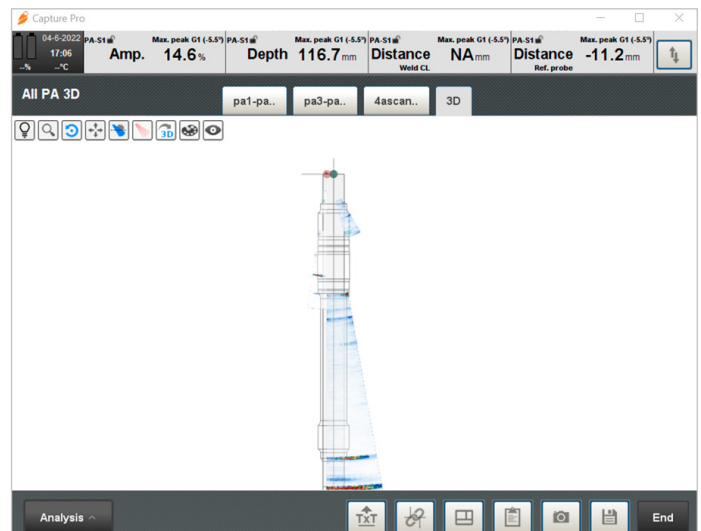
Capture Pro

04-6-2022
17:06
--%
--°C

PA-S1 Max. peak G1 (-5.5°)
Amp. 14.6%

PA-S1 Max. peak G1 (-5.5°)
Depth 116.7mm

PA-S1 Max. peak G1 (-5.5°)
Distance NAmm
Weld CL

PA-S1 Max. peak G1 (-5.5°)
Distance -11.2mm
Ref. probe

All PA 3D

pa1-pa..
pa3-pa..
4ascan..
3D

3D

Analysis

TXT

End